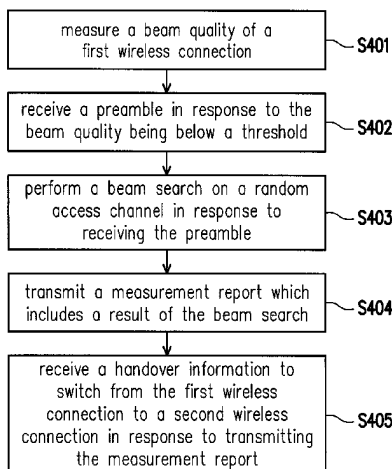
measure a beam quality of a first wireless connection

S401

receive a preamble in response to the beam quality being below a threshold

S402

perform a beam search on a random access channel in response to receiving the preamble

S403

transmit a measurement report which includes a result of the beam search

S404

receive a handover information to switch from the first wireless connection to a second wireless connection in response to transmitting the measurement report

S405